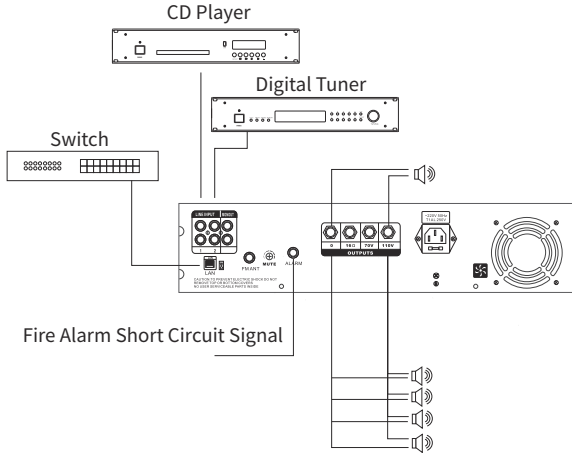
CD Player

Digital Tuner

Switch

LINE INPUT

LAN

FM ANT

MUTE

ALARM

CAUTION: TO PREVENT ELECTRIC SHOCK DO NOT REMOVE TOP OR BOTTOM COVERS NO USER SERVICEABLE PARTS INSIDE

0

16Ω

70V

110V

OUTPUTS

Fire Alarm Short Circuit Signal